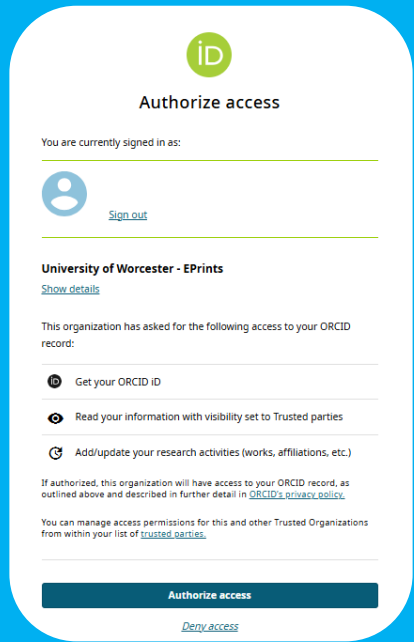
iD

Authorize access

You are currently signed in as:

Sign out

University of Worcester - EPrints

Show details

This organization has asked for the following access to your ORCID record:

Get your ORCID iD

Read your information with visibility set to Trusted parties

Add/update your research activities (works, affiliations, etc.)

If authorized, this organization will have access to your ORCID record, as outlined above and described in further detail in ORCID's privacy policy.

You can manage access permissions for this and other Trusted Organizations from within your list of trusted parties.

Authorize access

Deny access